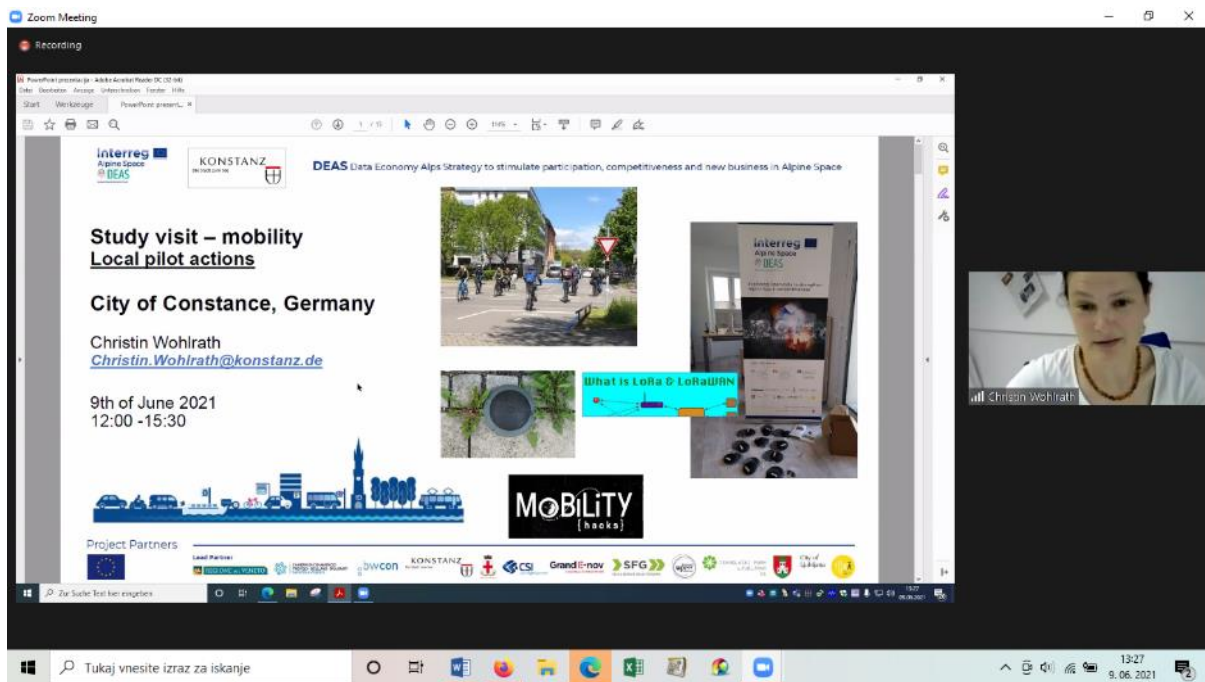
Zoom Meeting

Recording

PowerPoint prezentacija - Adobe Acrobat Reader DC (32-bit)

Datei Bearbeiten Anzeige Unterschreiben Fenster Hilfe

Start Werkzeuge PowerPoint present... ×

1 / 15

Interreg
Alpine Space
DEAS

KONSTANZ

DEAS Data Economy Alps Strategy to stimulate participation, competitiveness and new business in Alpine Space

Study visit – mobility
Local pilot actions

City of Constance, Germany

Christin Wohlrath
Christin.Wohlrath@konstanz.de

9th of June 2021
12:00 -15:30

Interreg
Alpine Space
DEAS

What is LoRa & LoRaWAN

MOBILITY
{hacks}

Project Partners

Lead Partner

bwcon

KONSTANZ

CSI

Grand E-nov

SFG

Christin Wohlrath

Zur Suche Text hier eingeben

Tukaj vnesite izraz za iskanje

13:27
9. 06. 2021